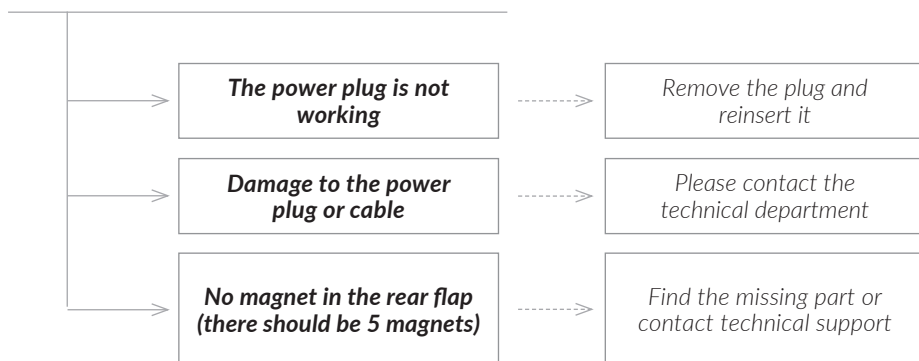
The power plug is not working

Remove the plug and reinsert it

Damage to the power plug or cable

Please contact the technical department

No magnet in the rear flap (there should be 5 magnets)

Find the missing part or contact technical support